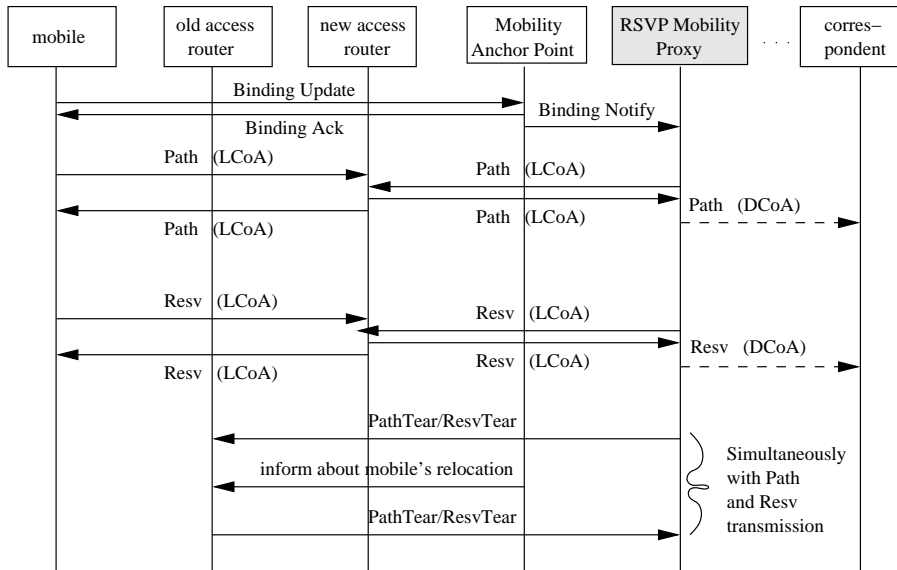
mobile

old access router

new access router

Mobility Anchor Point

RSVP Mobility Proxy

. . .

corres–pondent

Binding Update

Binding Notify

Binding Ack

Path (LCoA)

Path (LCoA)

Path (LCoA)

Path (DCoA)

Path (LCoA)

Resv (LCoA)

Resv (LCoA)

Resv (LCoA)

Resv (DCoA)

Resv (LCoA)

PathTear/ResvTear

inform about mobile's relocation

PathTear/ResvTear

Simultaneously with Path and Resv transmission